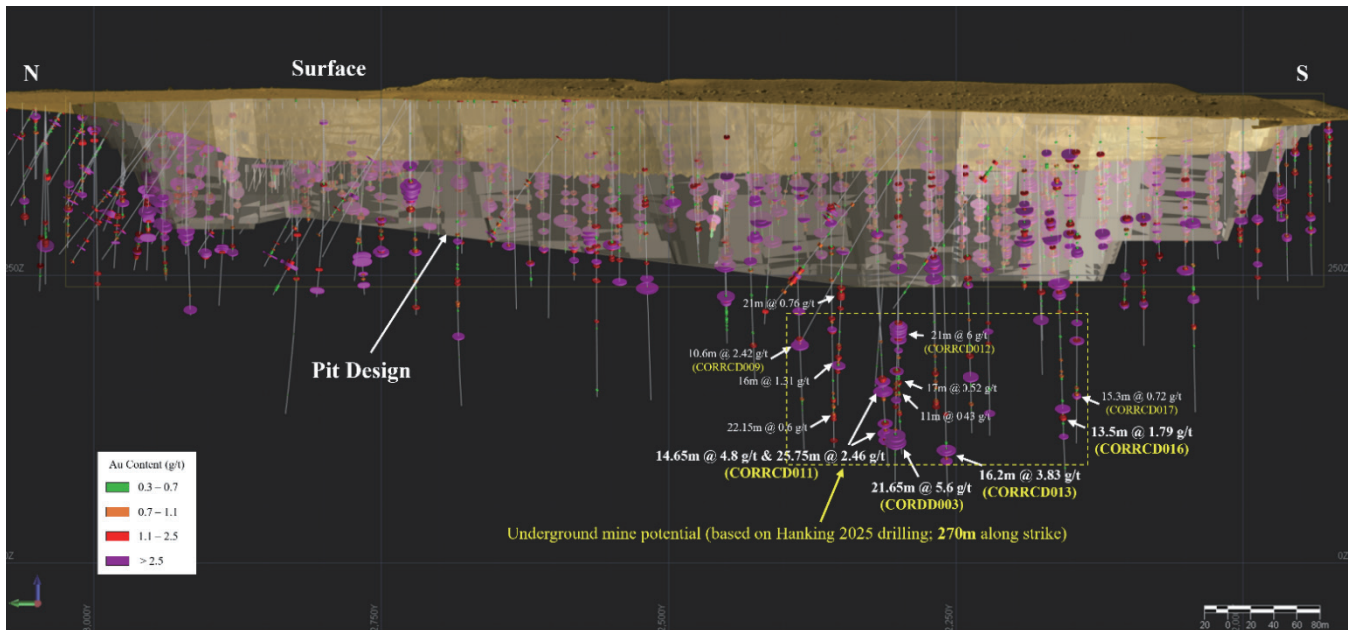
N

Surface

S

250Z

250Z

Pit Design

21m @ 0.76 g/t

10.6m @ 2.42 g/t
(CORRCD009)

16m @ 1.31 g/t

21m @ 6 g/t
(CORRCD012)

17m @ 0.52 g/t

11m @ 0.43 g/t

15.3m @ 0.72 g/t
(CORRCD017)

22.15m @ 0.6 g/t

13.5m @ 1.79 g/t
(CORRCD016)

14.65m @ 4.8 g/t & 25.75m @ 2.46 g/t
(CORRCD011)

21.65m @ 5.6 g/t
(CORDD003)

16.2m @ 3.83 g/t
(CORRCD013)

Underground mine potential (based on Hanking 2025 drilling; 270m along strike)

Au Content (g/t)

0.3 – 0.7

0.7 – 1.1

1.1 – 2.5

> 2.5

0Z

0Z

3,000Y

2,750Y

2,500Y

2,250Y

20 0 20 40 60 80m